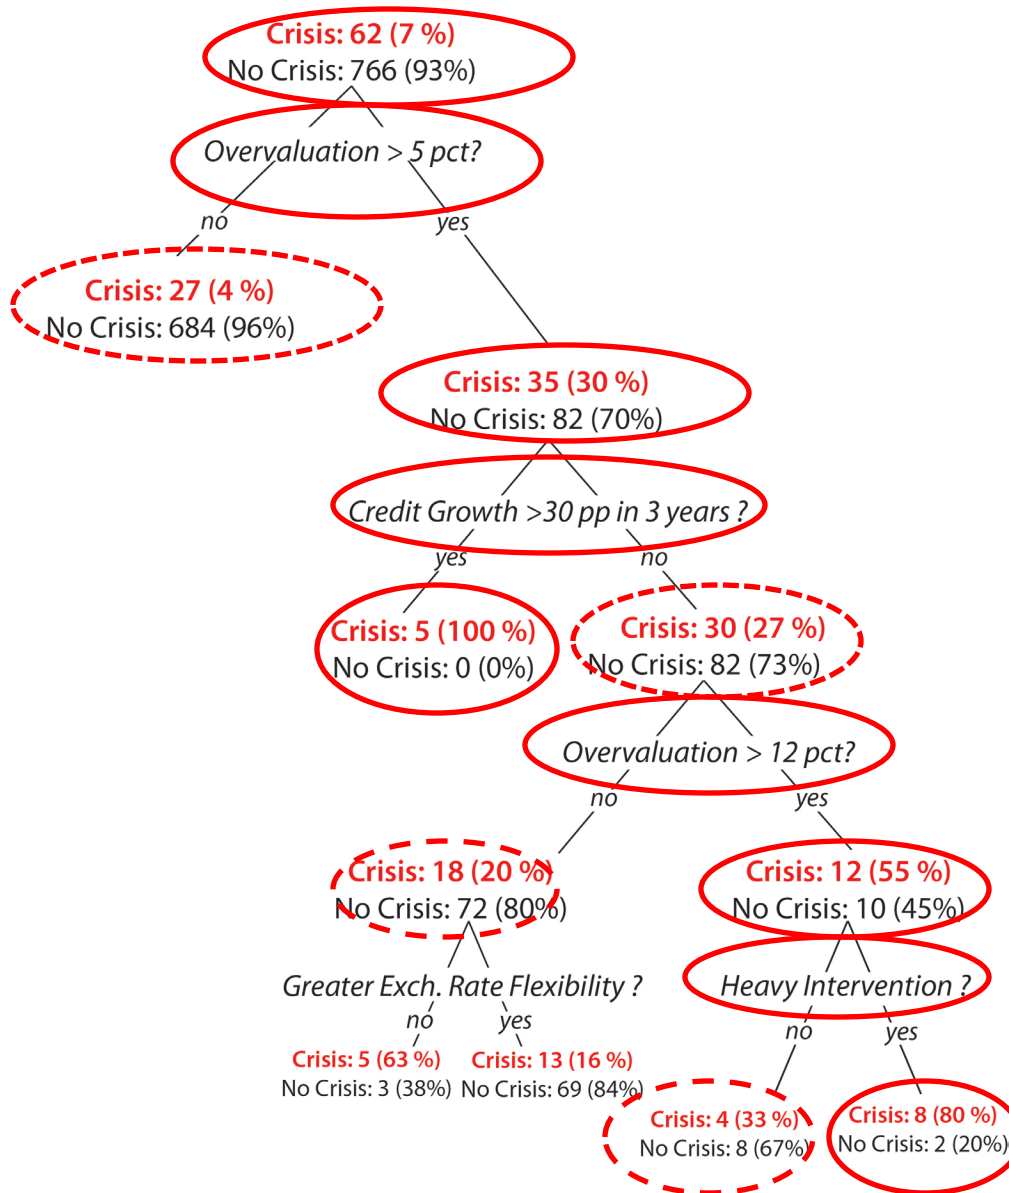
Crisis: 62 (7 %)
No Crisis: 766 (93%)

Overvaluation > 5 pct?

no

yes

Crisis: 27 (4 %)
No Crisis: 684 (96%)

Crisis: 35 (30 %)
No Crisis: 82 (70%)

Credit Growth >30 pp in 3 years ?

yes

no

Crisis: 5 (100 %)
No Crisis: 0 (0%)

Crisis: 30 (27 %)
No Crisis: 82 (73%)

Overvaluation > 12 pct?

no

yes

Crisis: 18 (20 %)
No Crisis: 72 (80%)

Crisis: 12 (55 %)
No Crisis: 10 (45%)

Greater Exch. Rate Flexibility ?

no

yes

Heavy Intervention ?

no

yes

Crisis: 5 (63 %)
No Crisis: 3 (38%)

Crisis: 13 (16 %)
No Crisis: 69 (84%)

Crisis: 4 (33 %)
No Crisis: 8 (67%)

Crisis: 8 (80 %)
No Crisis: 2 (20%)